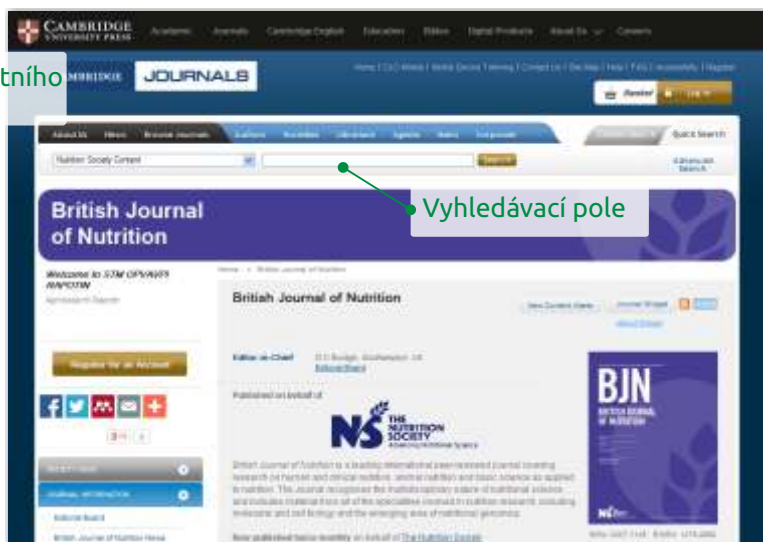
CAMBRIDGE UNIVERSITY PRESS

tního

CAMBRIDGE JOURNALS

Vyhledávací pole

British Journal of Nutrition

Welcome to STM OPVAVPI NAPOTM

Register for an Account

British Journal of Nutrition

Editor-in-Chief

Editorial Board

Published on behalf of

THE NUTRITION SOCIETY

BJN BRITISH JOURNAL OF NUTRITION

Quick Search

Search

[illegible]